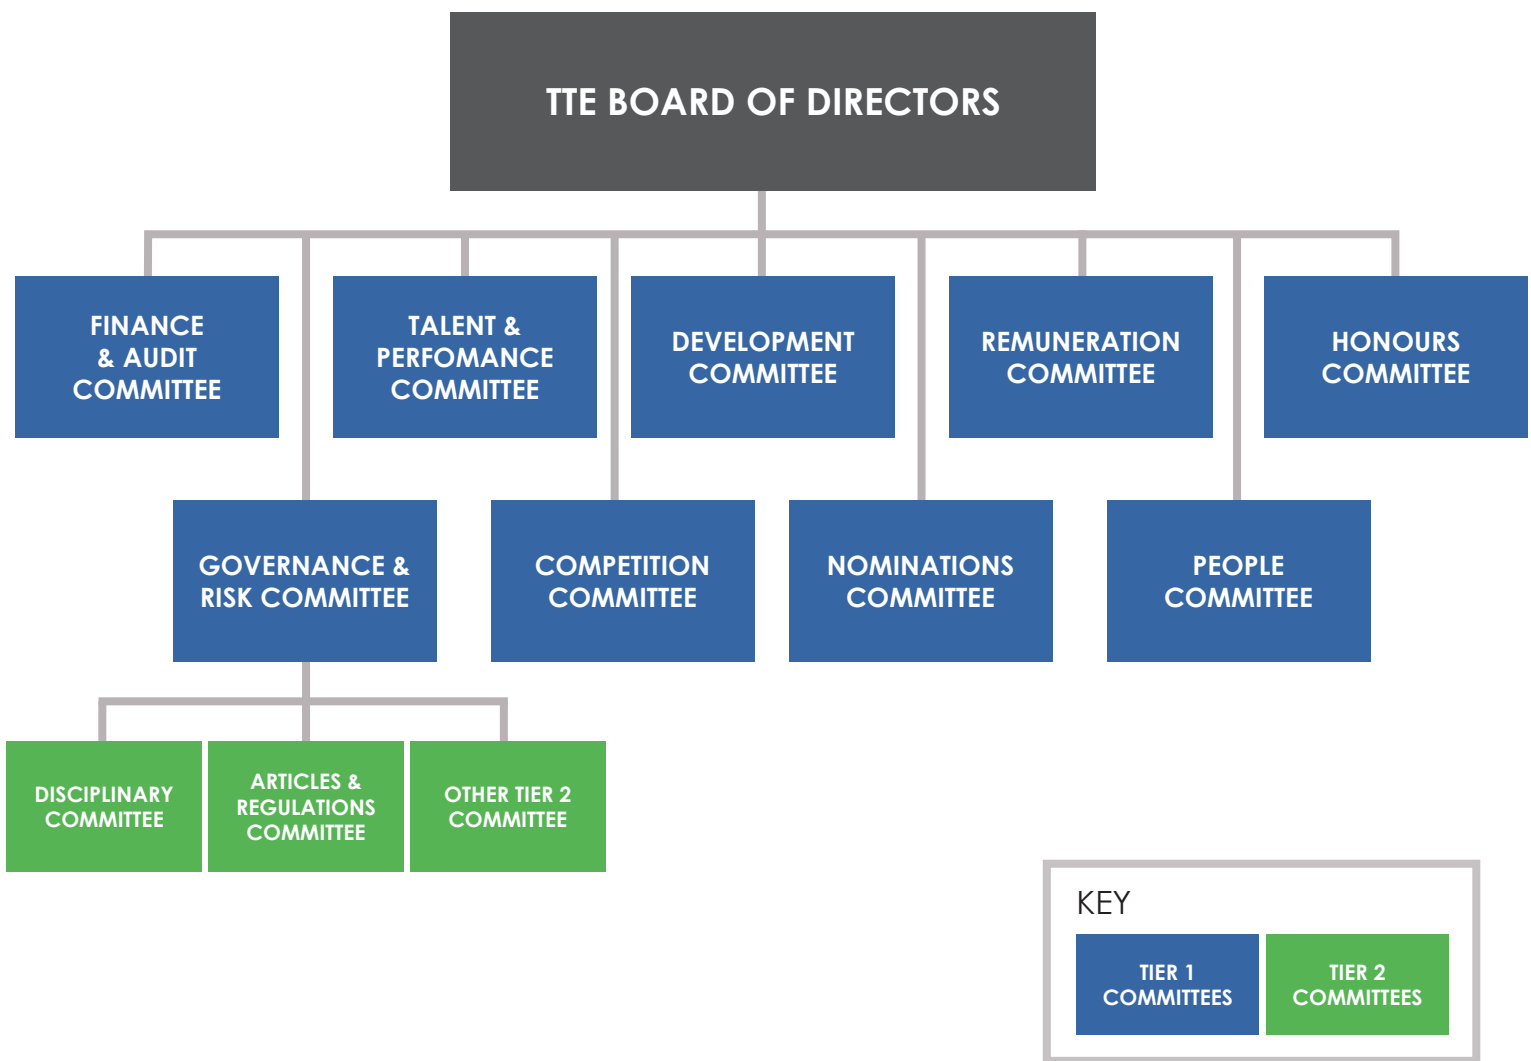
TTE BOARD OF DIRECTORS

FINANCE & AUDIT COMMITTEE

TALENT & PERFOMANCE COMMITTEE

DEVELOPMENT COMMITTEE

REMUNERATION COMMITTEE

HONOURS COMMITTEE

GOVERNANCE & RISK COMMITTEE

COMPETITION COMMITTEE

NOMINATIONS COMMITTEE

PEOPLE COMMITTEE

DISCIPLINARY COMMITTEE

ARTICLES & REGULATIONS COMMITTEE

OTHER TIER 2 COMMITTEE

KEY

TIER 1 COMMITTEES

TIER 2 COMMITTEES